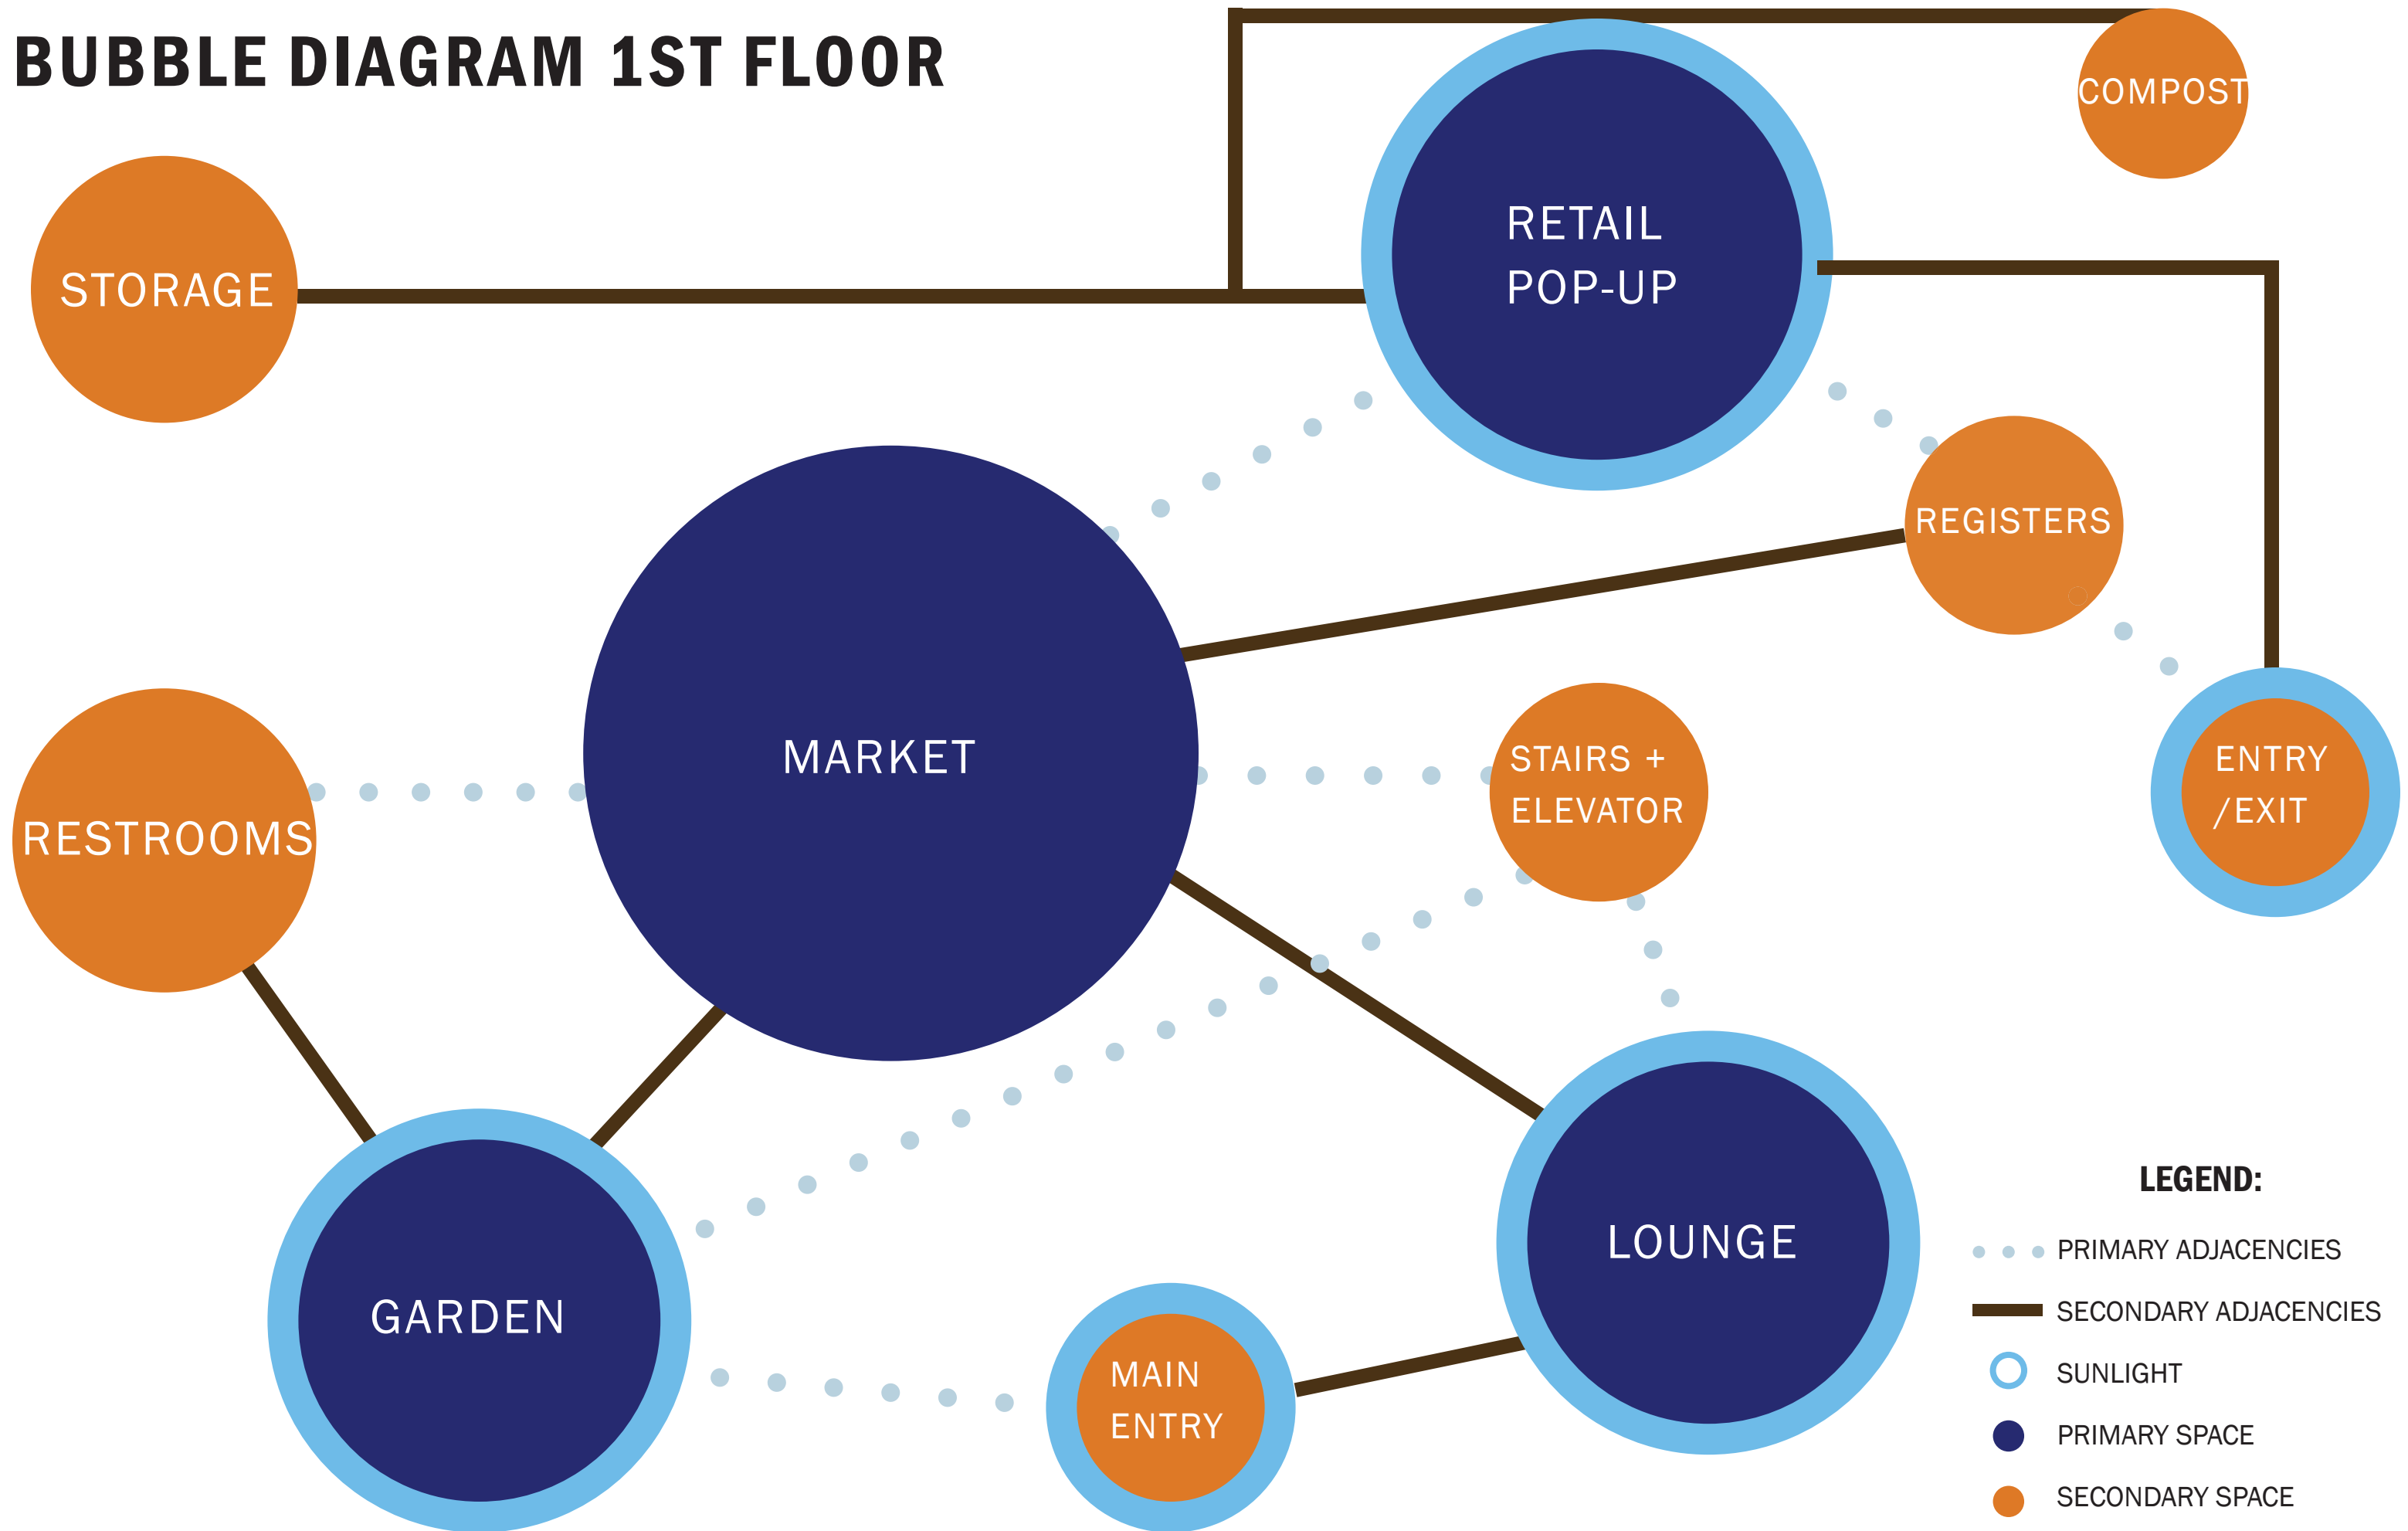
BUBBLE DIAGRAM 1ST FLOOR

COMPOST

STORAGE

RETAIL POP-UP

REGISTERS

MARKET

RESTROOMS

STAIRS + ELEVATOR

ENTRY /EXIT

GARDEN

MAIN ENTRY

LOUNGE

LEGEND:
PRIMARY ADJACENCIES
SECONDARY ADJACENCIES
SUNLIGHT
PRIMARY SPACE
SECONDARY SPACE